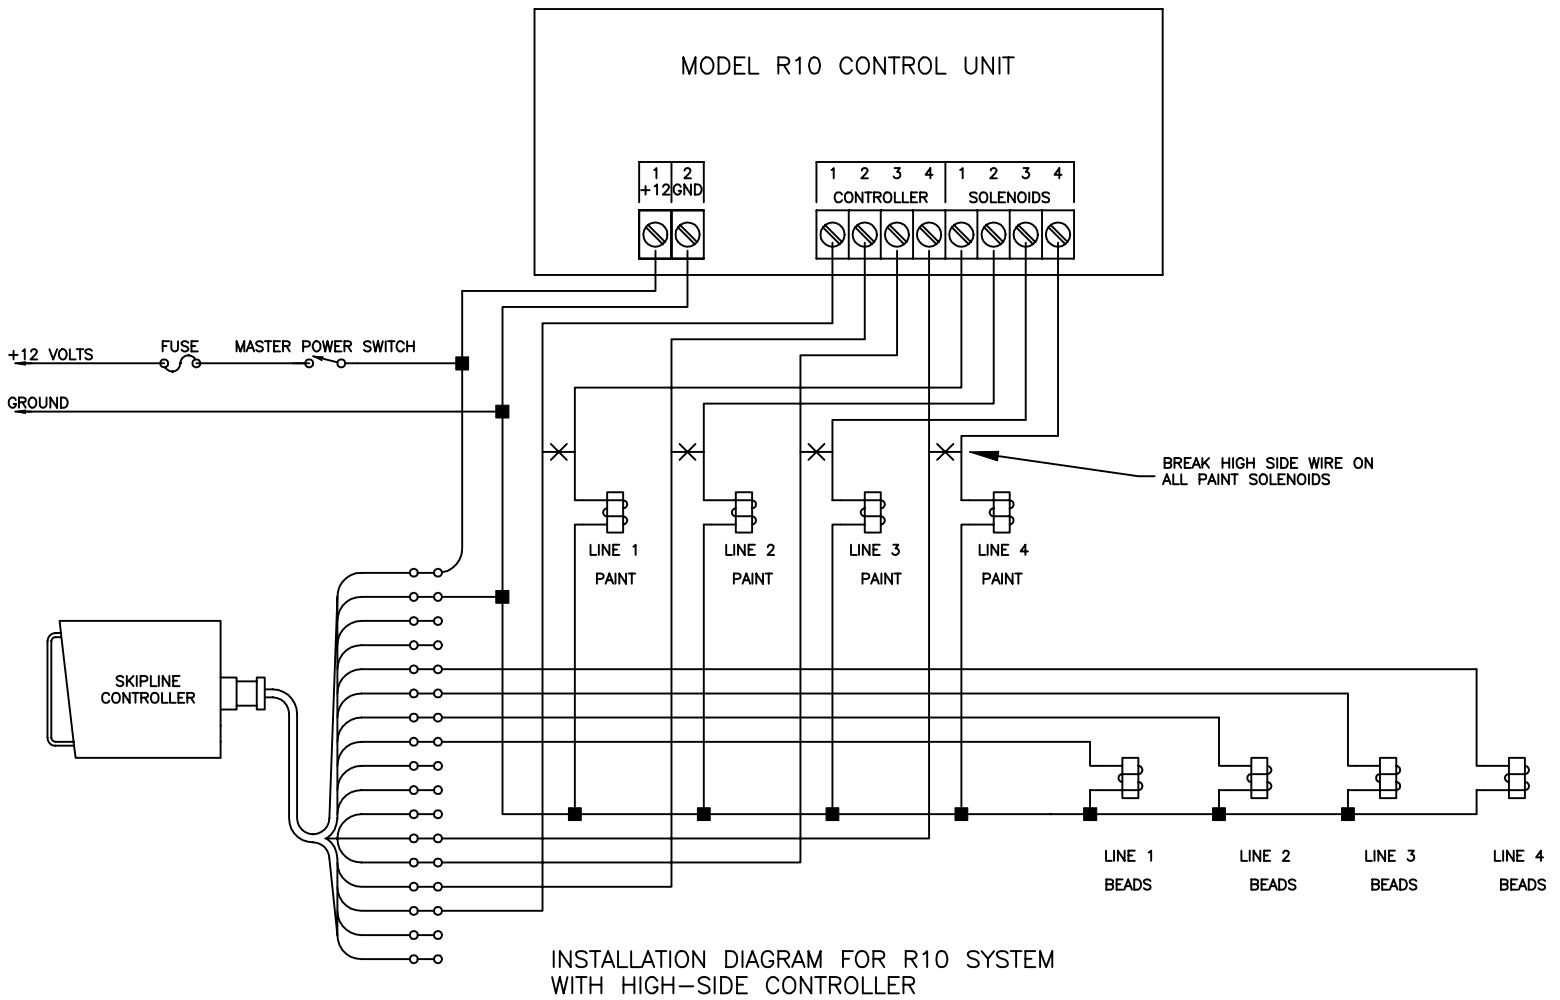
MODEL R10 CONTROL UNIT

1 +12
2 GND

1 2 3 4
CONTROLLER

1 2 3 4
SOLENOIDS

+12 VOLTS
FUSE
MASTER POWER SWITCH

GROUND

BREAK HIGH SIDE WIRE ON ALL PAINT SOLENOIDS

LINE 1 PAINT
LINE 2 PAINT
LINE 3 PAINT
LINE 4 PAINT

SKIPLINE CONTROLLER

LINE 1 BEADS
LINE 2 BEADS
LINE 3 BEADS
LINE 4 BEADS

INSTALLATION DIAGRAM FOR R10 SYSTEM
WITH HIGH-SIDE CONTROLLER